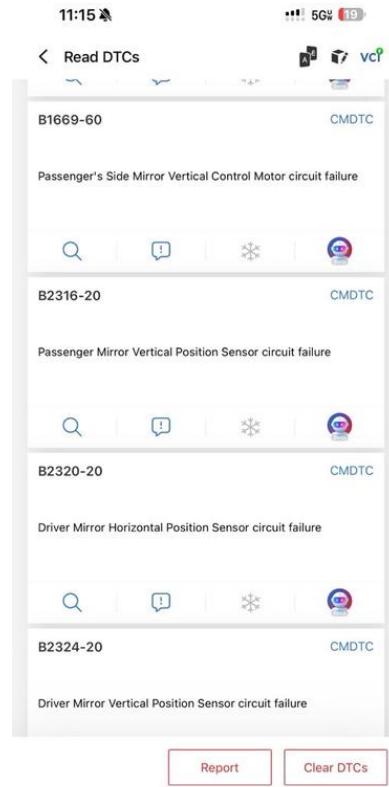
11:15

5G 19

< Read DTCs

VCI

B1669-60

CMDTC

Passenger's Side Mirror Vertical Control Motor circuit failure

B2316-20

CMDTC

Passenger Mirror Vertical Position Sensor circuit failure

B2320-20

CMDTC

Driver Mirror Horizontal Position Sensor circuit failure

B2324-20

CMDTC

Driver Mirror Vertical Position Sensor circuit failure

Report

Clear DTCs